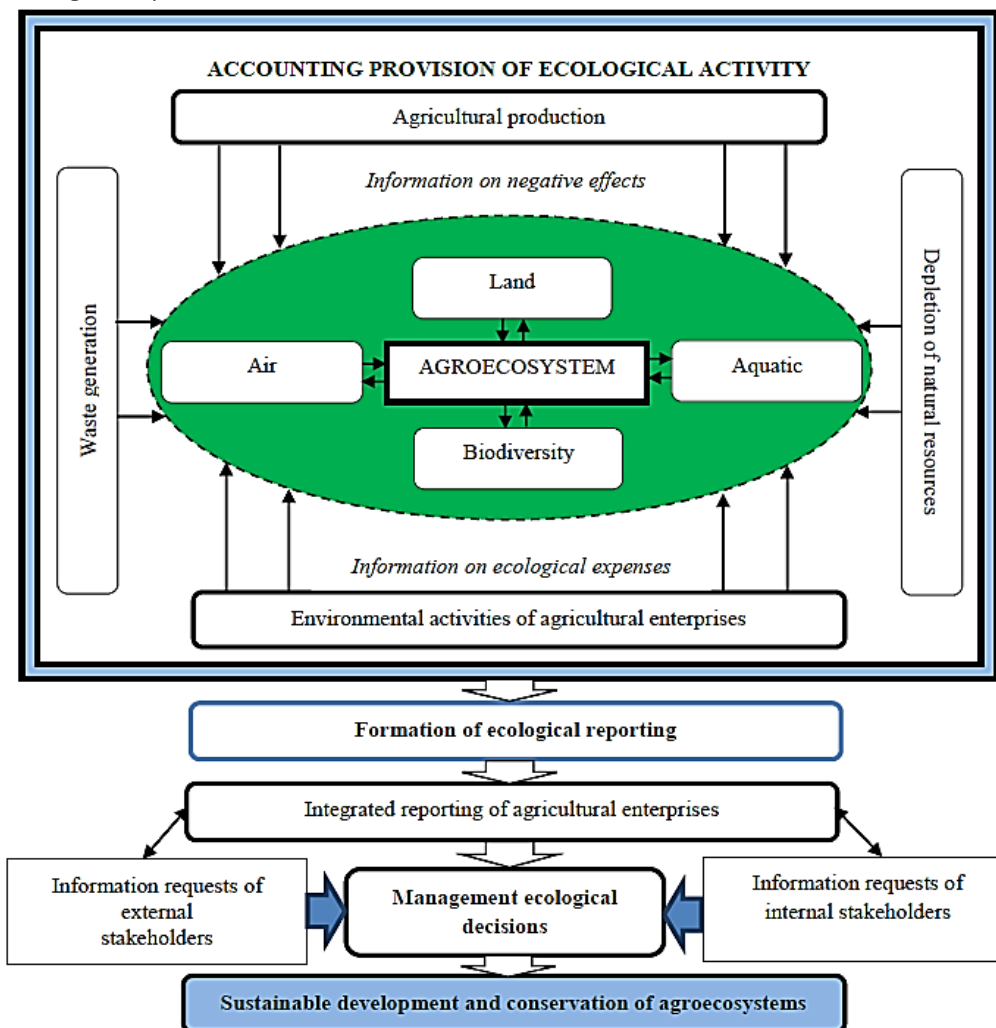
ACCOUNTING PROVISION OF ECOLOGICAL ACTIVITY

Agricultural production

Information on negative effects

Waste generation

Depletion of natural resources

Land

Air

AGROECOSYSTEM

Aquatic

Biodiversity

Information on ecological expenses

Environmental activities of agricultural enterprises

Formation of ecological reporting

Integrated reporting of agricultural enterprises

Information requests of external stakeholders

Management ecological decisions

Information requests of internal stakeholders

Sustainable development and conservation of agroecosystems